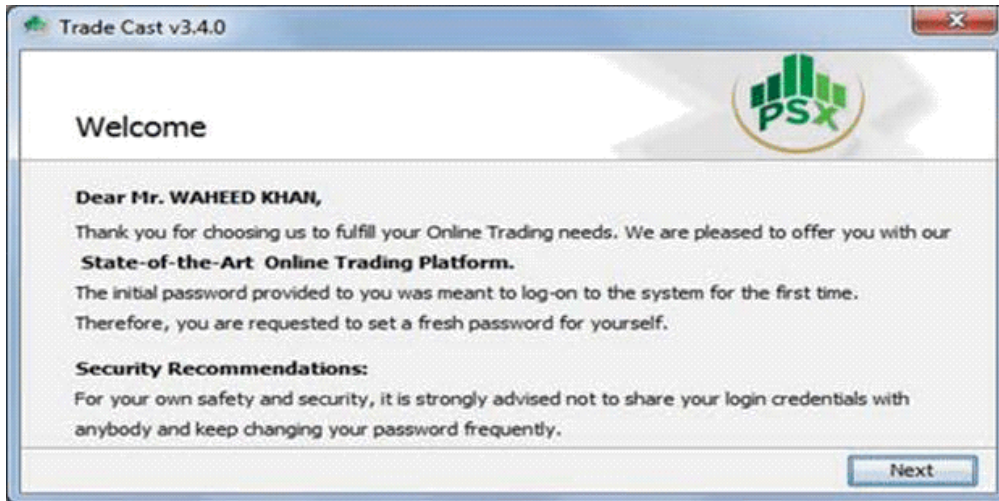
Trade Cast v3.4.0

PSX

Welcome

Dear Mr. WAHEED KHAN,

Thank you for choosing us to fulfill your Online Trading needs. We are pleased to offer you with our State-of-the-Art Online Trading Platform.

The initial password provided to you was meant to log-on to the system for the first time. Therefore, you are requested to set a fresh password for yourself.

Security Recommendations:

For your own safety and security, it is strongly advised not to share your login credentials with anybody and keep changing your password frequently.

Next